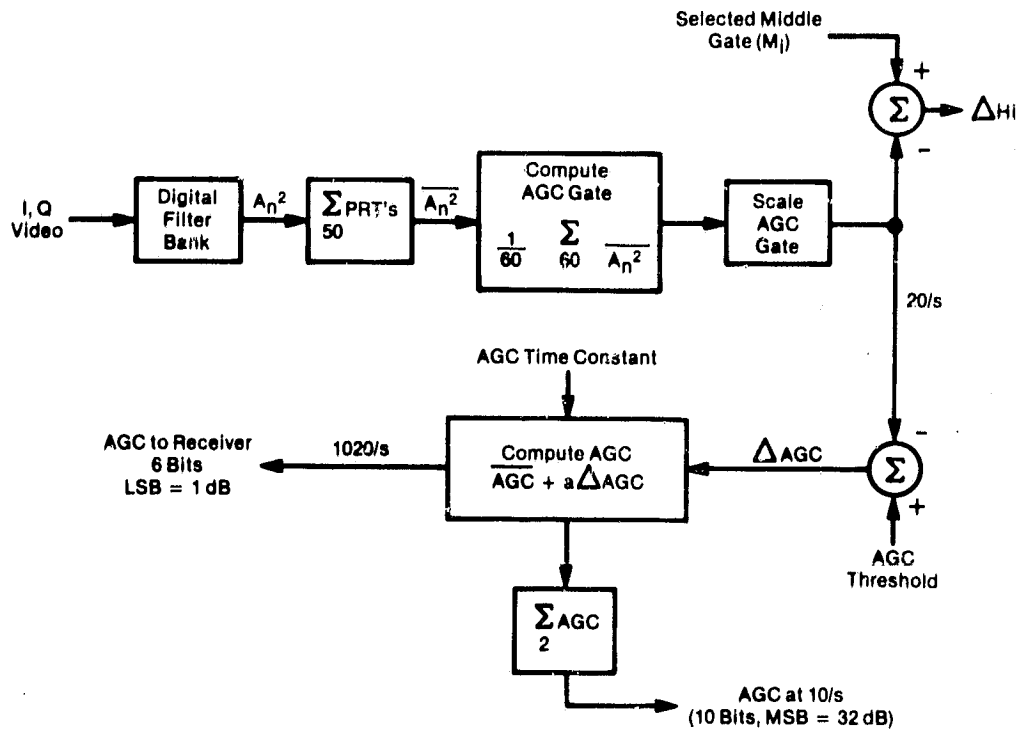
Selected Middle Gate ($M_i$)

+

$\Sigma$

$\Delta_{Hi}$

-

I, Q Video

Digital Filter Bank

$A_n^2$

$\sum_{50} PRT's$

$\overline{A_n^2}$

Compute AGC Gate

$\frac{1}{60} \sum_{60} \overline{A_n^2}$

Scale AGC Gate

20/s

AGC Time Constant

AGC to Receiver 6 Bits LSB = 1 dB

1020/s

Compute AGC

$\overline{AGC} + a\Delta AGC$

$\Delta AGC$

-

$\Sigma$

+

AGC Threshold

$\sum_{2} AGC$

AGC at 10/s (10 Bits, MSB = 32 dB)